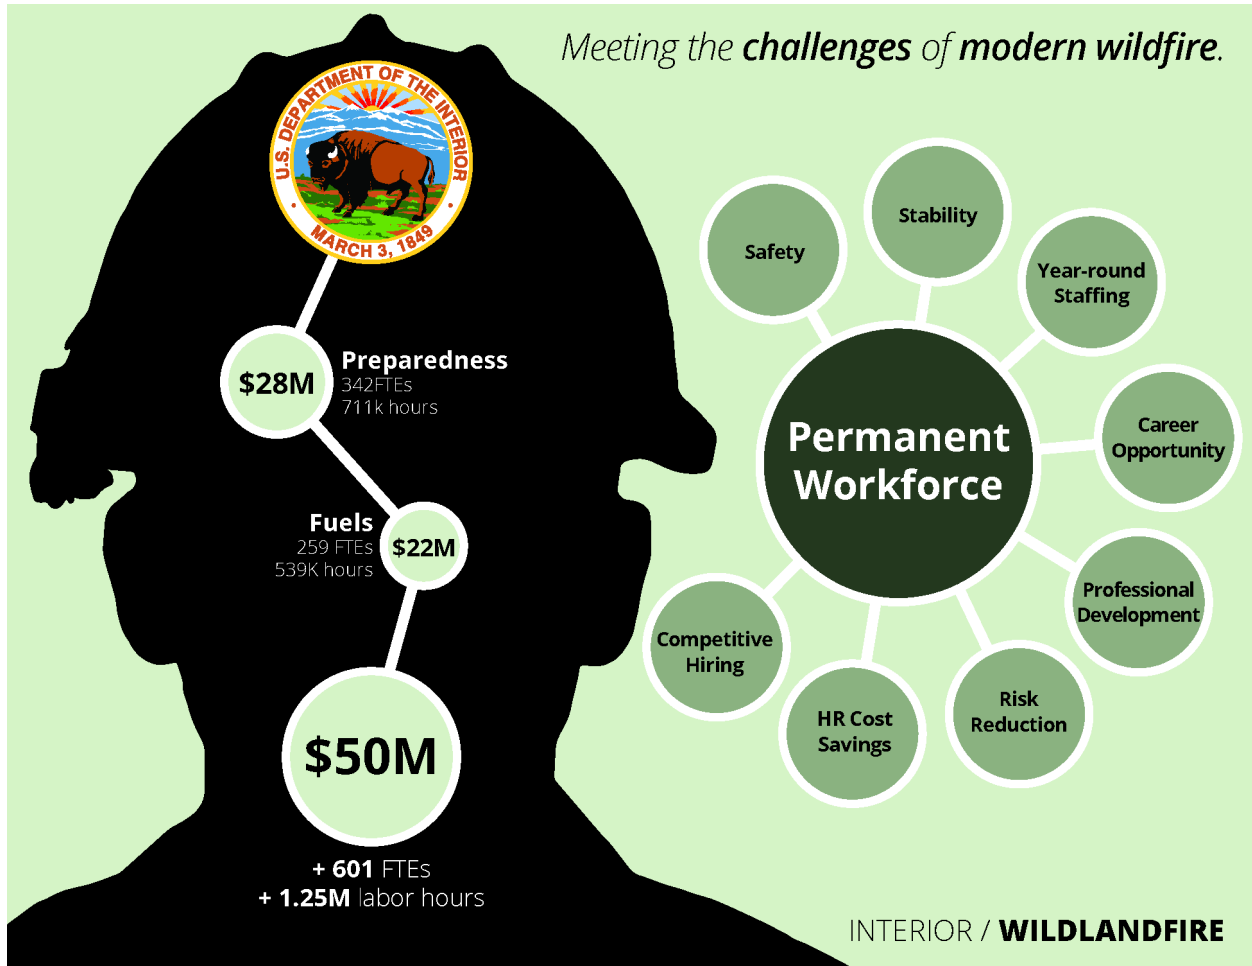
Meeting the challenges of modern wildfire.

U.S. DEPARTMENT OF THE INTERIOR
MARCH 3, 1849

$28M
Preparedness
342FTEs
711k hours

Fuels
259 FTEs
539K hours
$22M

$50M
+ 601 FTEs
+ 1.25M labor hours

Safety
Stability
Year-round Staffing
Career Opportunity
Permanent Workforce
Professional Development
Risk Reduction
HR Cost Savings
Competitive Hiring

INTERIOR / WILDLANDFIRE